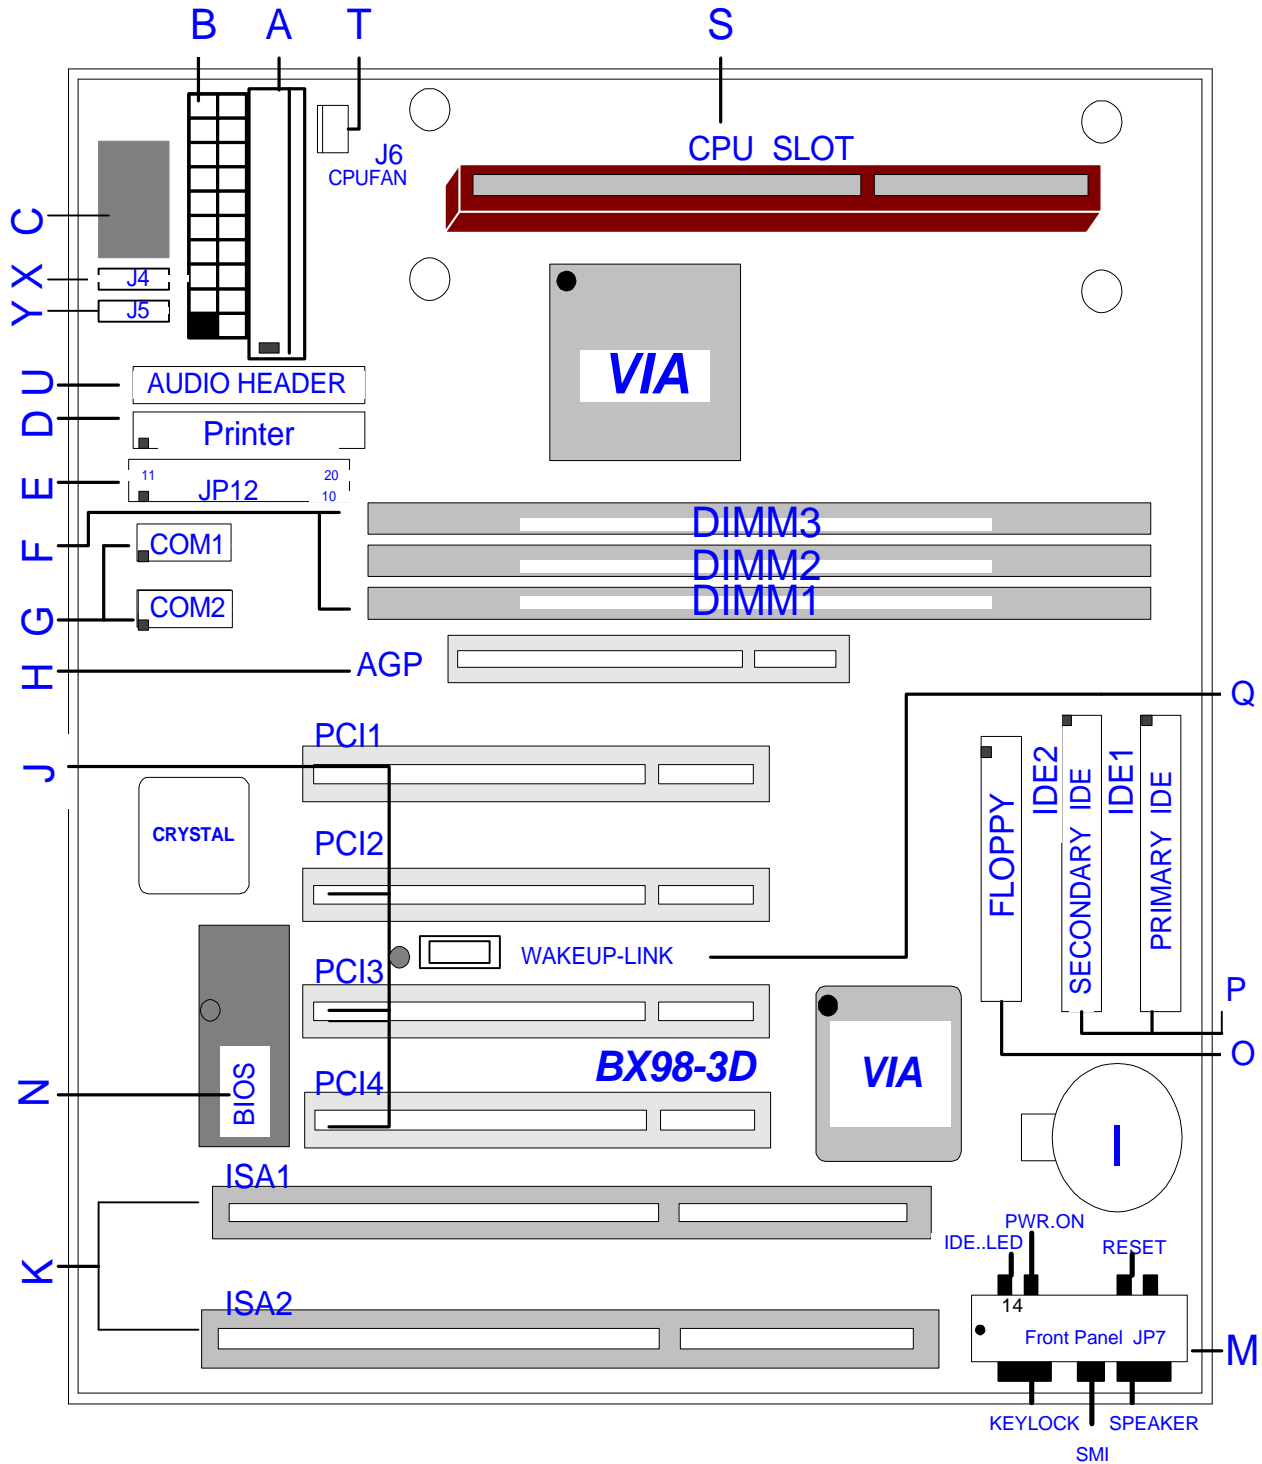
B A T S

CPU SLOT

J6
CPUFAN

C
X
Y

J4
J5

VIA

U
D
E

AUDIO HEADER
Printer
11 20
JP12
10

DIMM3
DIMM2
DIMM1

F
G

COM1
COM2

H
AGP

Q

J
PCI1

CRYSTAL

PCI2

FLOPPY
IDE2
SECONDARY IDE
IDE1
PRIMARY IDE

WAKEUP-LINK
PCI3

P

VIA

O

BX98-3D

N
BIOS
PCI4

I

ISA1

PWR.ON
IDE..LED
RESET

K
ISA2

14
Front Panel JP7
M

KEYLOCK
SPEAKER
SMI